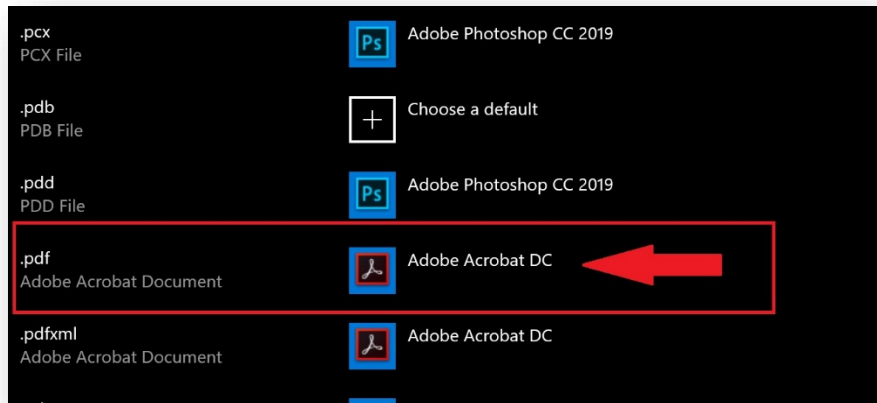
.pcx
PCX File

Ps Adobe Photoshop CC 2019

.pdb
PDB File

Choose a default

.pdd
PDD File

Ps Adobe Photoshop CC 2019

.pdf
Adobe Acrobat Document

Adobe Acrobat DC

.pdfxml
Adobe Acrobat Document

Adobe Acrobat DC